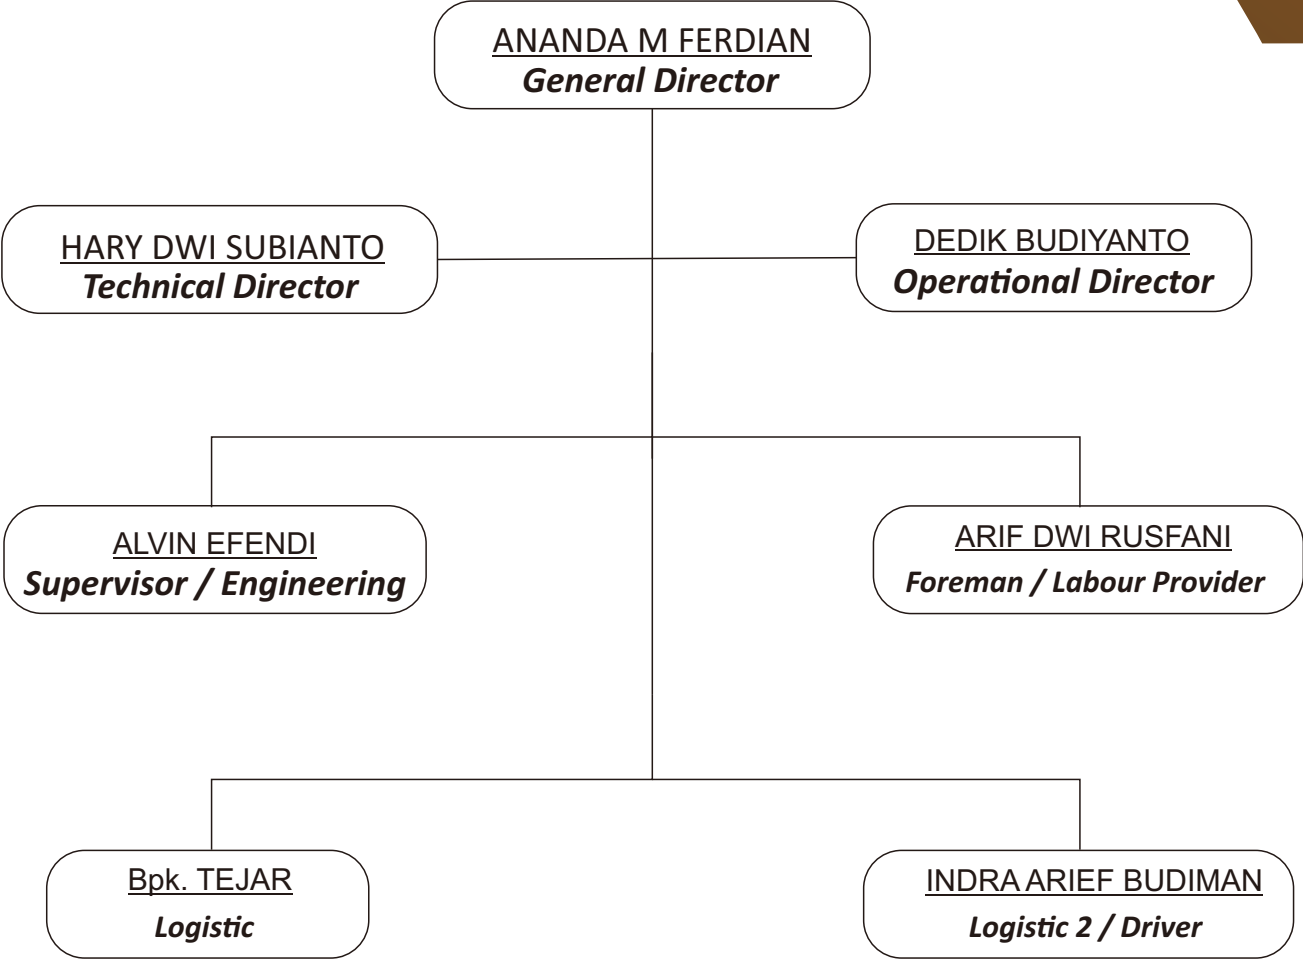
ANANDA M FERDIAN
General Director

HARY DWI SUBIANTO
Technical Director

DEDIK BUDIYANTO
Operational Director

ALVIN EFENDI
Supervisor / Engineering

ARIF DWI RUSFANI
Foreman / Labour Provider

Bpk. TEJAR
Logistic

INDRA ARIEF BUDIMAN
Logistic 2 / Driver